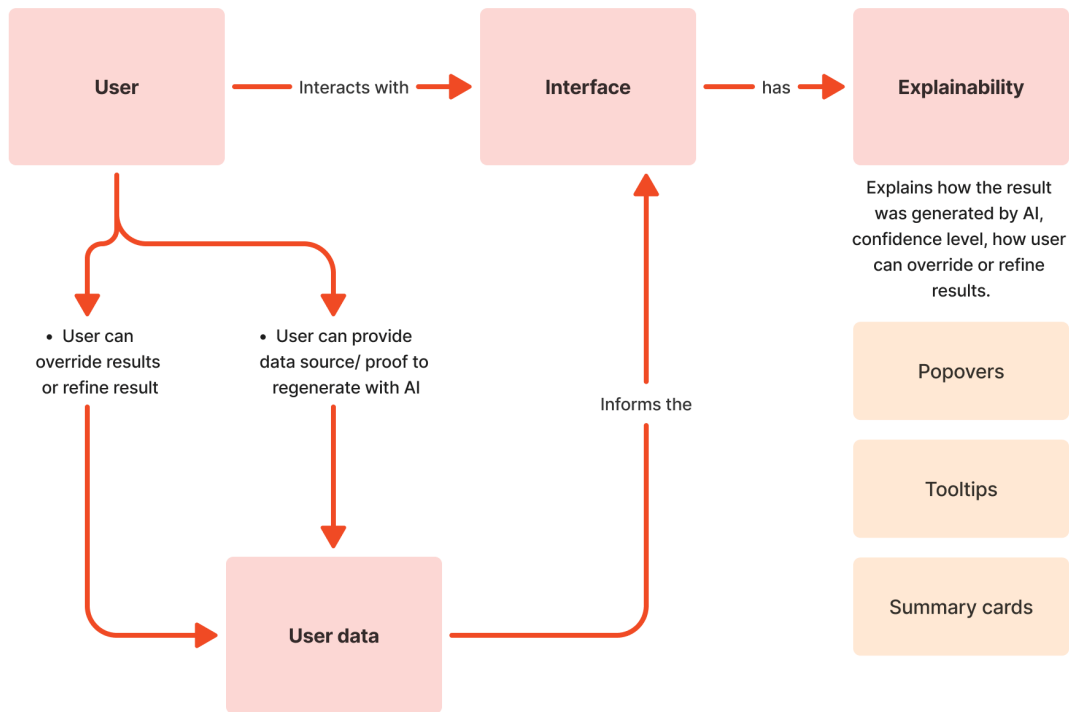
User

Interacts with

Interface

has

Explainability

Explains how the result was generated by AI, confidence level, how user can override or refine results.

• User can override results or refine result

• User can provide data source/ proof to regenerate with AI

Informs the

Popovers

Tooltips

Summary cards

User data